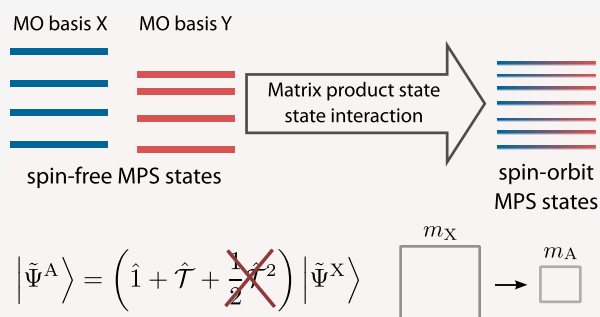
MO basis X MO basis Y

Matrix product state state interaction

spin-free MPS states

spin-orbit MPS states

$\left|\tilde{\Psi}^{\mathrm{A}}\right\rangle = \left(\hat{1} + \hat{\mathcal{T}} + \frac{1}{2}\hat{\mathcal{T}}^2\right)\left|\tilde{\Psi}^{\mathrm{X}}\right\rangle$

$m_{\mathrm{X}}$

$m_{\mathrm{A}}$